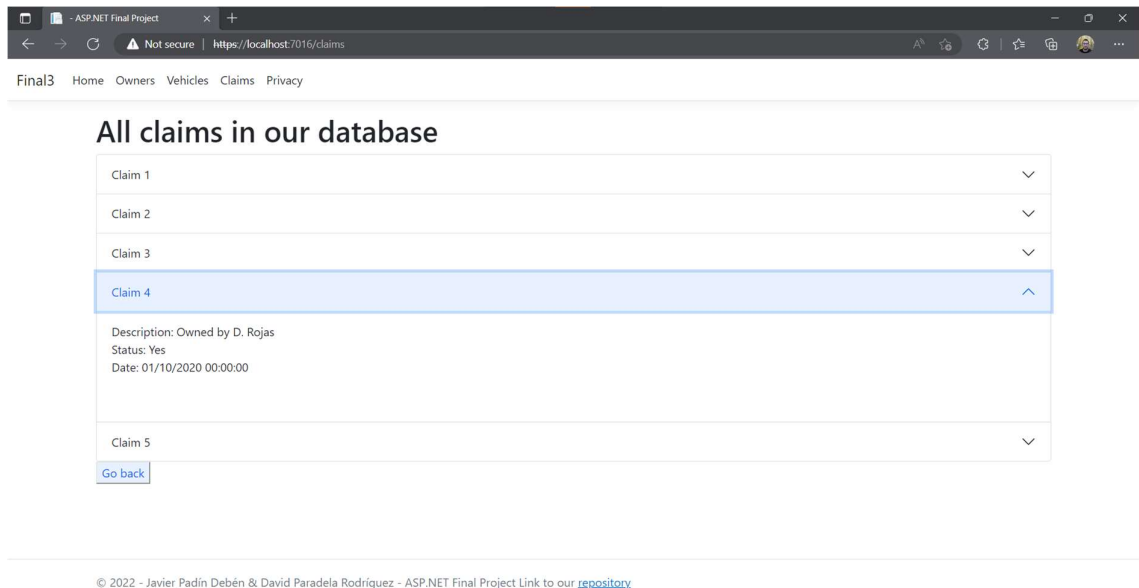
- ASP.NET Final Project

Not secure | https://localhost:7016/claims

Final3 Home Owners Vehicles Claims Privacy

All claims in our database

Claim 1

Claim 2

Claim 3

Claim 4

Description: Owned by D. Rojas
Status: Yes
Date: 01/10/2020 00:00:00

Claim 5

Go back

© 2022 - Javier Padín Debén & David Paradela Rodríguez - ASP.NET Final Project Link to our repository